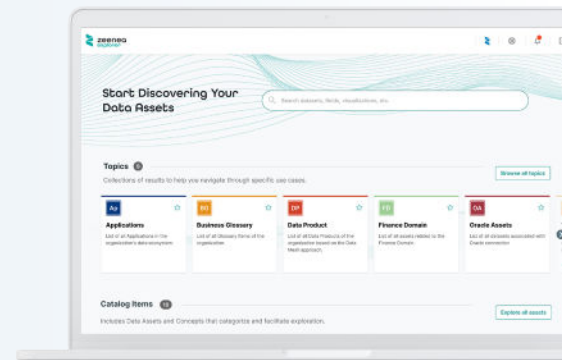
zeenea explorer

Start Discovering Your Data Assets

Search datasets, fields, visualizations, etc.

Topics 6

Collections of results to help you navigate through specific use cases.

Browse all topics

Ap
Applications
List of all Applications in the organization's data ecosystem.

BG
Business Glossary
List of all Glossary Items of the organization.

DP
Data Product
List of all Data Products of the organization based on the Data Mesh approach.

FD
Finance Domain
List of all assets related to the Finance Domain.

OA
Oracle Assets
List of all datasets associated with Oracle connector

Catalog Items 15

Includes Data Assets and Concepts that categorize and facilitate exploration.

Explore all assets